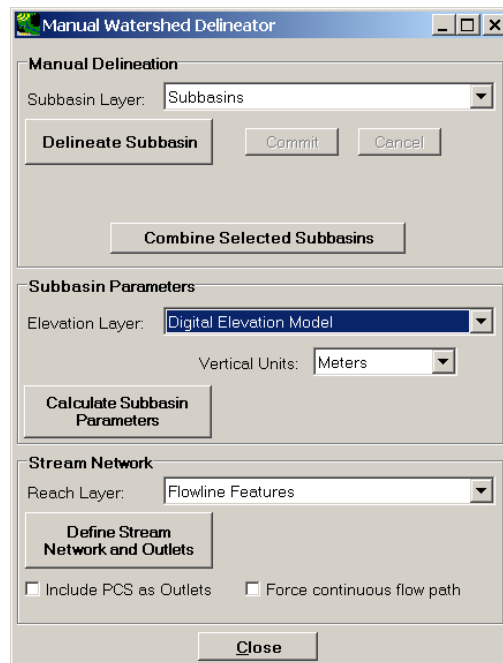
Manual Watershed Delineator

Manual Delineation

Subbasin Layer: Subbasins

Delineate Subbasin

Commit

Cancel

Combine Selected Subbasins

Subbasin Parameters

Elevation Layer: Digital Elevation Model

Vertical Units: Meters

Calculate Subbasin Parameters

Stream Network

Reach Layer: Flowline Features

Define Stream Network and Outlets

☐ Include PCS as Outlets

☐ Force continuous flow path

Close